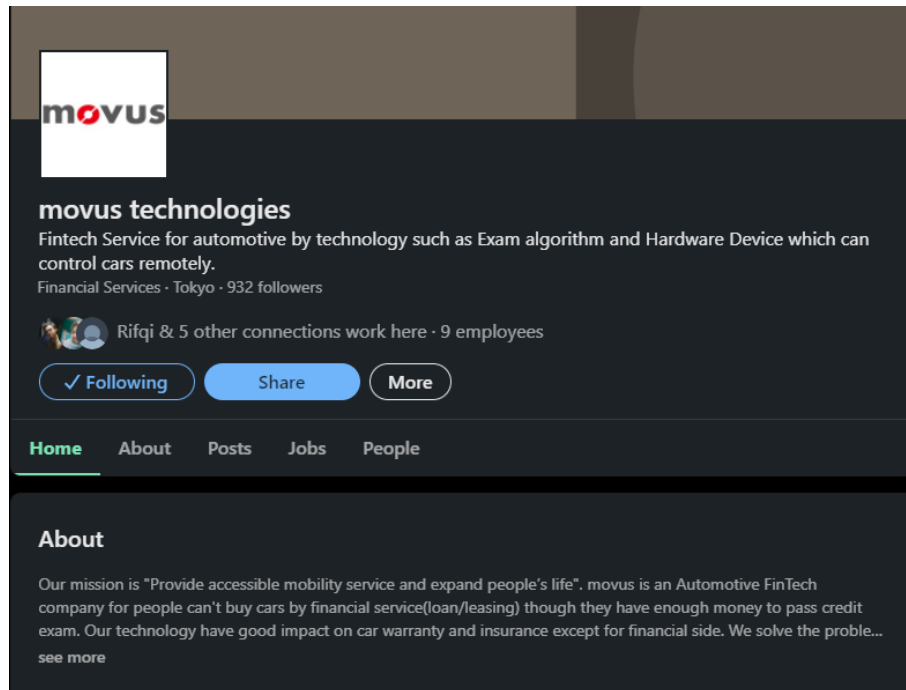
movus

movus technologies

Fintech Service for automotive by technology such as Exam algorithm and Hardware Device which can control cars remotely.

Financial Services · Tokyo · 932 followers

Rifqi & 5 other connections work here · 9 employees

✓ Following

Share

More

Home

About

Posts

Jobs

People

About

Our mission is "Provide accessible mobility service and expand people's life". movus is an Automotive FinTech company for people can't buy cars by financial service(loan/leasing) though they have enough money to pass credit exam. Our technology have good impact on car warranty and insurance except for financial side. We solve the proble...

see more